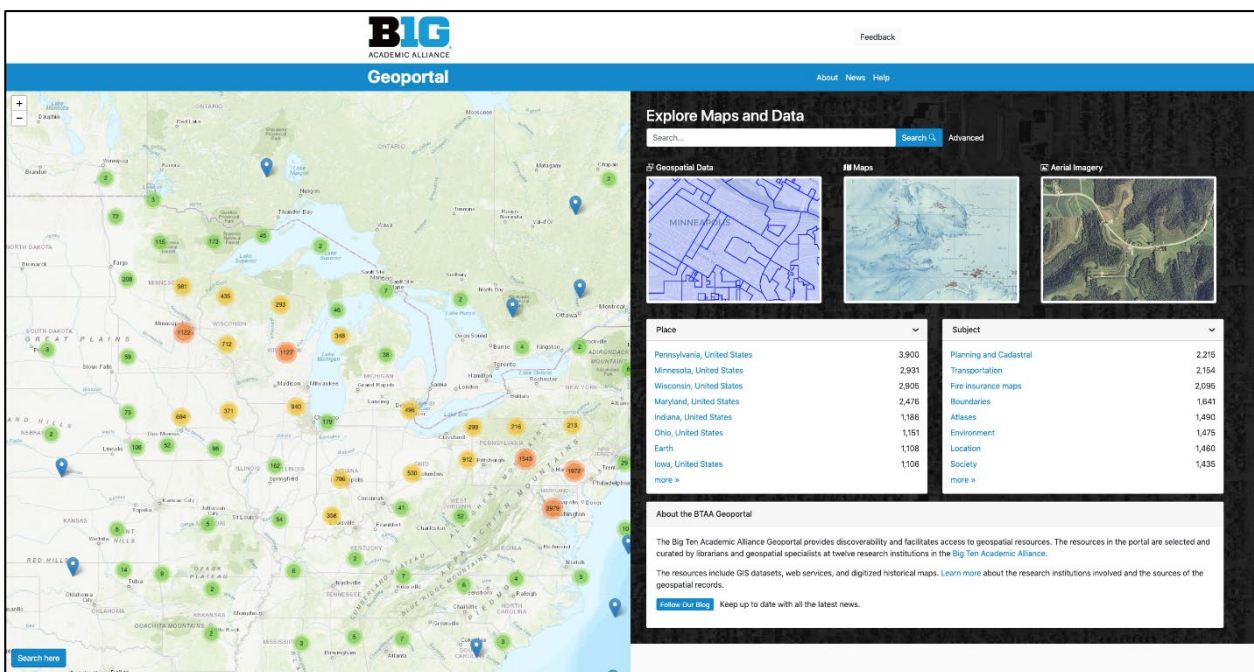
B1G ACADEMIC ALLIANCE

Feedback

Geoportal

About News Help

+
−

Explore Maps and Data

Search...

Search

Advanced

Geospatial Data

Maps

Aerial Imagery

MINNEAPOLIS

Place

| | |
|---|---|
| Pennsylvania, United States | 3,900 |
| Minnesota, United States | 2,931 |
| Wisconsin, United States | 2,905 |
| Maryland, United States | 2,476 |
| Indiana, United States | 1,186 |
| Ohio, United States | 1,151 |
| Earth | 1,108 |
| Iowa, United States | 1,106 |

more »

Subject

| | |
|---|---|
| Planning and Cadastral | 2,215 |
| Transportation | 2,154 |
| Fire insurance maps | 2,095 |
| Boundaries | 1,641 |
| Atlases | 1,490 |
| Environment | 1,475 |
| Location | 1,460 |
| Society | 1,435 |

more »

About the BTAA Geoportal

The Big Ten Academic Alliance Geoportal provides discoverability and facilitates access to geospatial resources. The resources in the portal are selected and curated by librarians and geospatial specialists at twelve research institutions in the Big Ten Academic Alliance.

The resources include GIS datasets, web services, and digitized historical maps. Learn more about the research institutions involved and the sources of the geospatial records.

Follow Our Blog Keep up to date with all the latest news.

Search here

2 3 72 115 172 45 2 208 981 435 293 7 2 46 3 1122 712 1127 348 38 4 2 58 73 694 371 843 498 179 299 216 213 2 106 52 96 162 912 1543 1672 500 786 358 41 62 2979 5 5 54 14 9 2 6 7 6 4 3 2 3 5 7 3

NORTH DAKOTA
SOUTH DAKOTA
GREAT PLAINS
WISCONSIN
MICHIGAN
ONTARIO
ILLINOIS
INDIANA
OHIO
PENNSYLVANIA
NEW YORK
KENTUCKY
TENNESSEE
NORTH CAROLINA
SOUTH CAROLINA
WEST VIRGINIA
KANSAS
OZARK PLATEAU
OUACHITA MOUNTAINS
MISSISSIPPI
Lake Superior
Montreal
Ottawa
Toronto
Chicago
Detroit
Milwaukee
Minneapolis
Pittsburgh
Columbus
Philadelphia
Washington
Atlanta
Charlotte
Nashville
Memphis
Tulsa
Oklahoma
Springfield
Kansas City
Thunder Bay
Sudbury
Des Moines
Madison
Fargo
Bismarck
Sioux Falls
Lincoln
Saint Louis